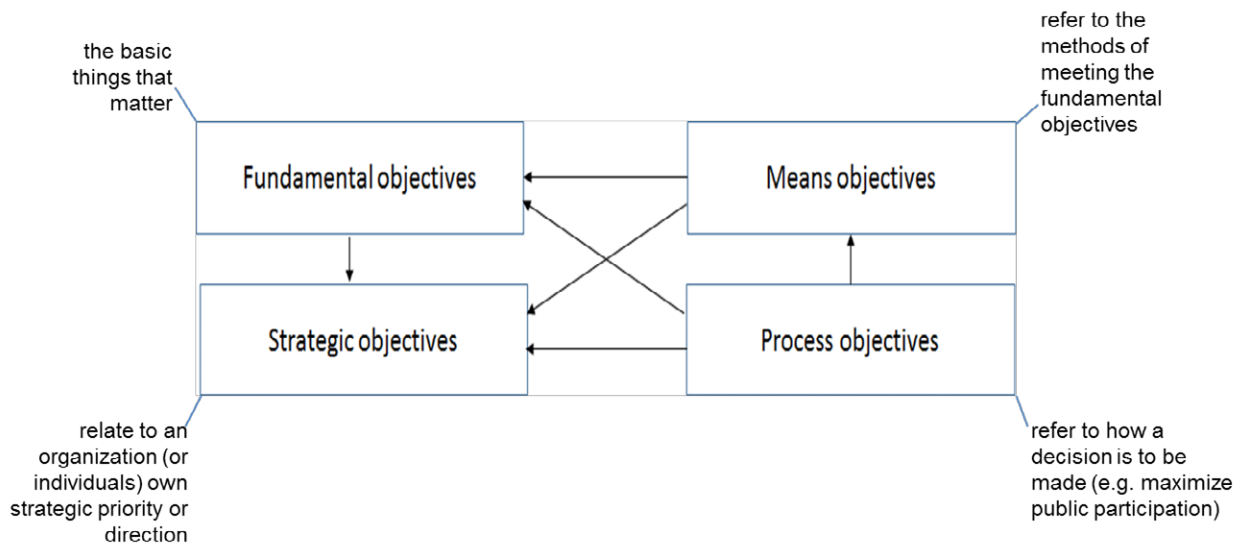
the basic things that matter

refer to the methods of meeting the fundamental objectives

Fundamental objectives

Means objectives

Strategic objectives

Process objectives

relate to an organization (or individuals) own strategic priority or direction

refer to how a decision is to be made (e.g. maximize public participation)